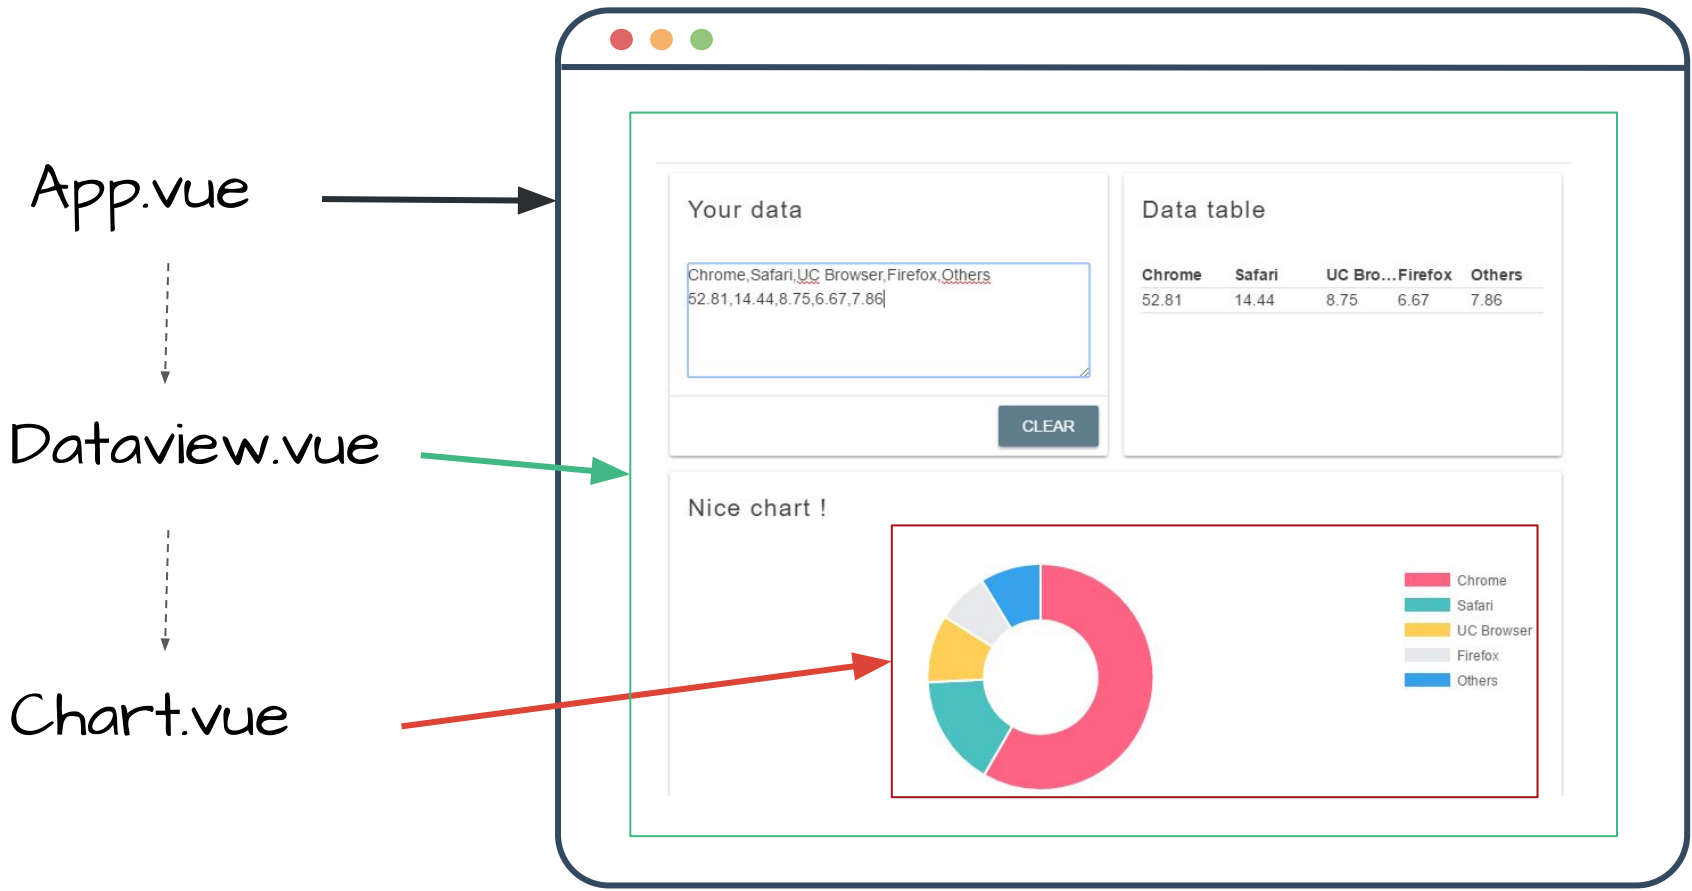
App.vue

Dataview.vue

Chart.vue

Your data

Chrome,Safari,UC Browser,Firefox,Others
52.81,14.44,8.75,6.67,7.86

CLEAR

Data table

| Chrome | Safari | UC Bro... | Firefox | Others |
|---|---|---|---|---|
| 52.81 | 14.44 | 8.75 | 6.67 | 7.86 |

Nice chart !

Chrome
Safari
UC Browser
Firefox
Others